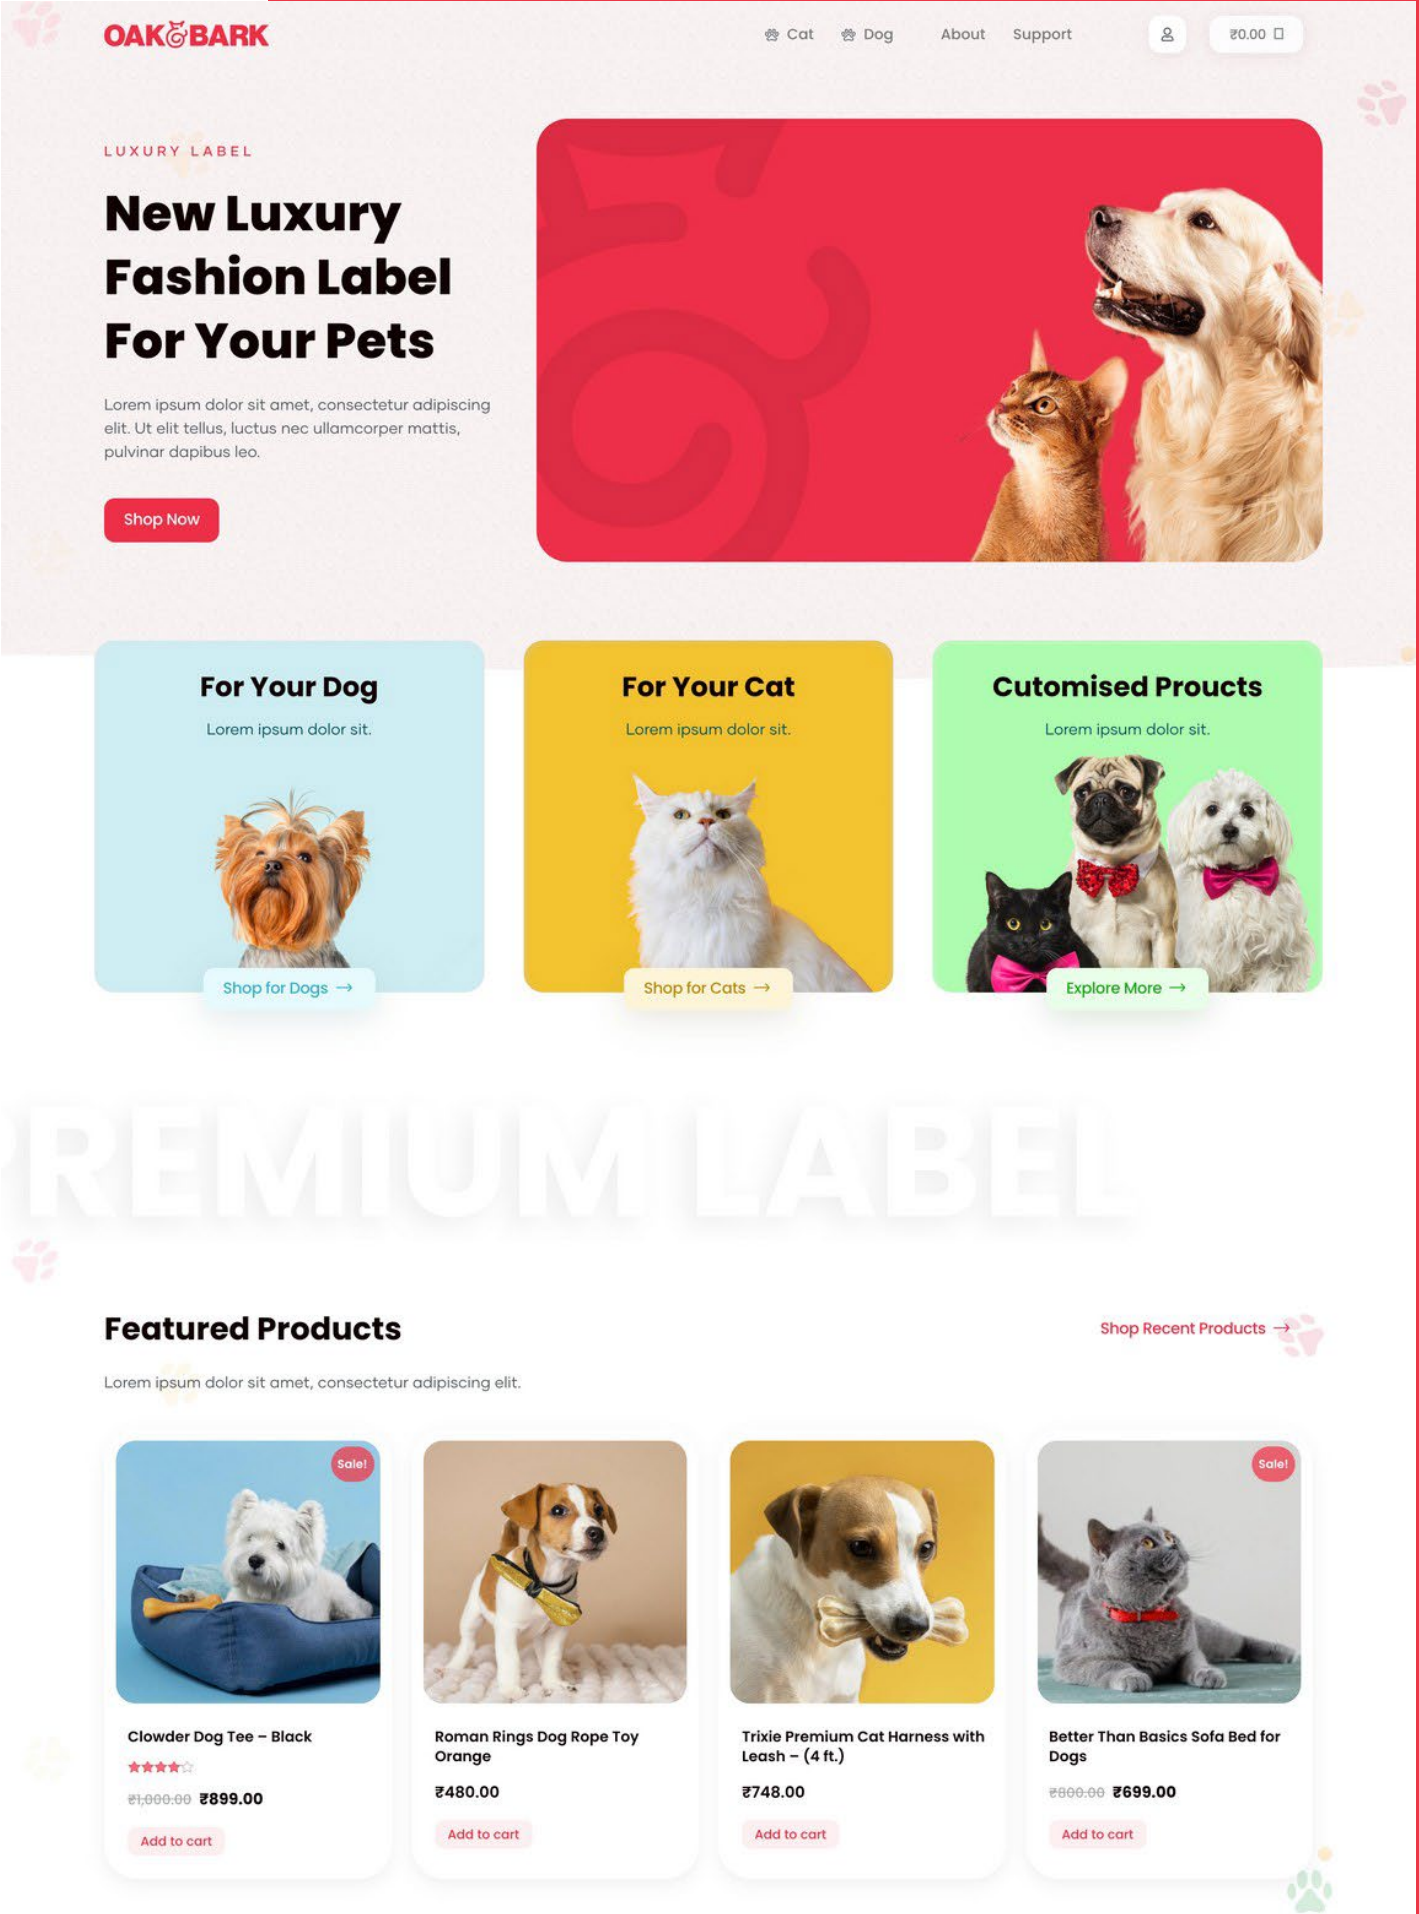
OAK&BARK

Cat Dog About Support

₹0.00

LUXURY LABEL

New Luxury Fashion Label For Your Pets

Lorem ipsum dolor sit amet, consectetur adipiscing elit. Ut elit tellus, luctus nec ullamcorper mattis, pulvinar dapibus leo.

Shop Now

For Your Dog

Lorem ipsum dolor sit.

Shop for Dogs →

For Your Cat

Lorem ipsum dolor sit.

Shop for Cats →

Cutomised Proucts

Lorem ipsum dolor sit.

Explore More →

REMIUM LABEL

Featured Products

Shop Recent Products →

Lorem ipsum dolor sit amet, consectetur adipiscing elit.

Sale!

Clowder Dog Tee – Black

~~₹1,000.00~~ ₹899.00

Add to cart

Roman Rings Dog Rope Toy Orange

₹480.00

Add to cart

Trixie Premium Cat Harness with Leash – (4 ft.)

₹748.00

Add to cart

Sale!

Better Than Basics Sofa Bed for Dogs

~~₹800.00~~ ₹699.00

Add to cart